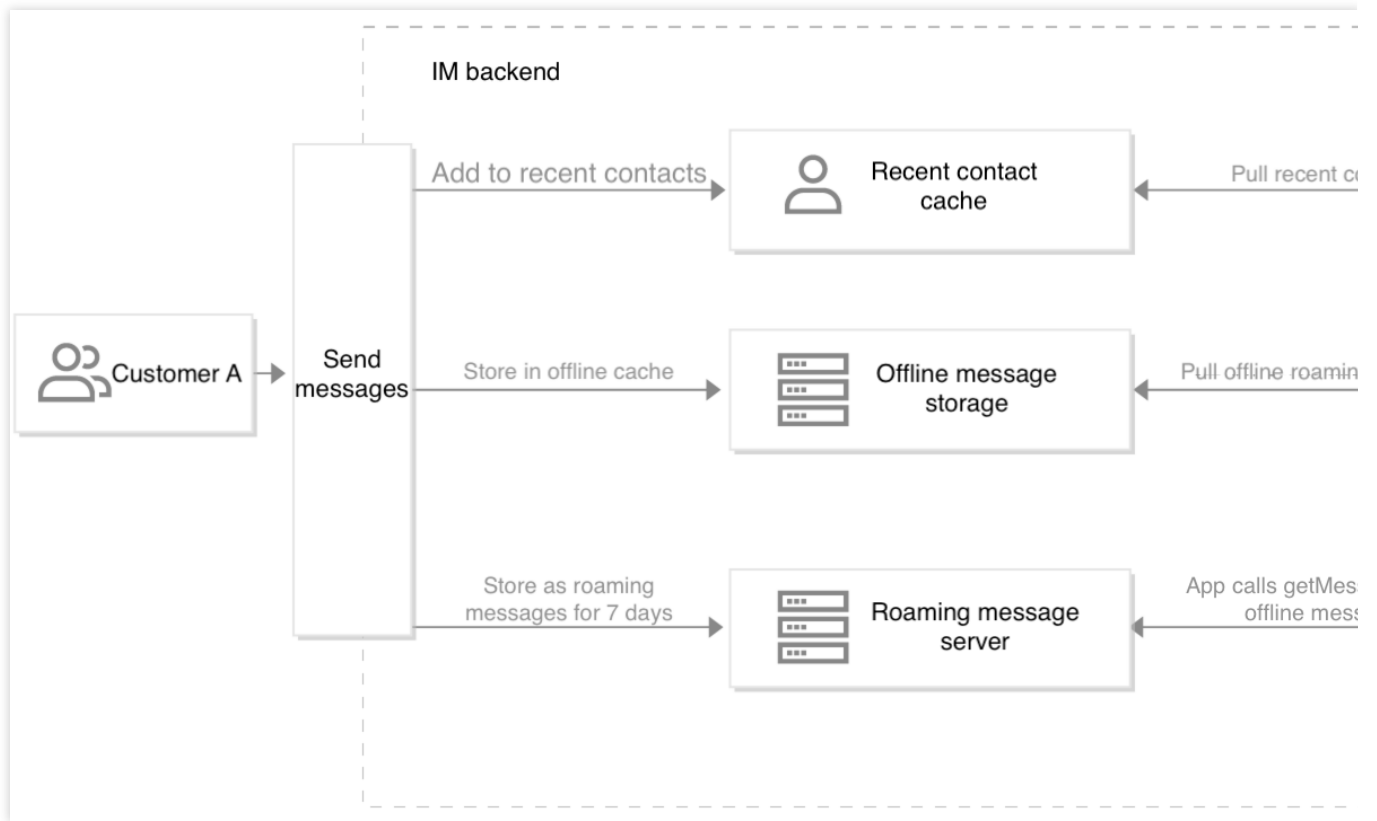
IM backend

Customer A

Send messages

Add to recent contacts

Recent contact cache

Pull recent c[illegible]

Store in offline cache

Offline message storage

Pull offline roamin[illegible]

Store as roaming messages for 7 days

Roaming message server

App calls getMes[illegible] offline mes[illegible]